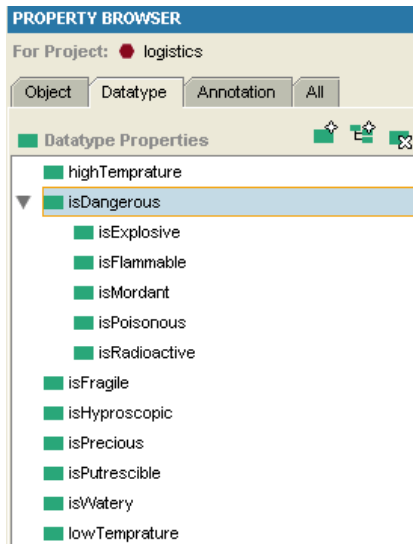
PROPERTY BROWSER

For Project: logistics

Object | Datatype | Annotation | All

Datatype Properties

highTemprature
isDangerous
isExplosive
isFlammable
isMordant
isPoisonous
isRadioactive
isFragile
isHyproscopic
isPrecious
isPutrescible
isWatery
lowTemprature